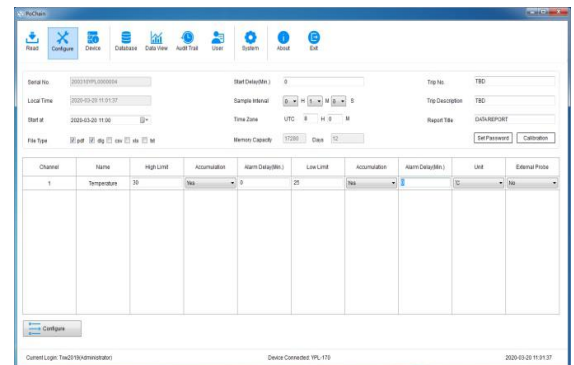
PcChain

Read Configure Device Database Data View Audit Trail User System About Exit

Serial No. 2002101PL0000004
Local Time 2020-03-20 11:31:37
Start at 2020-03-20 11:00
File Type pdf dig csv xls txt

Start Delay(Min.) 0
Sample Interval 0 H 1 M 0 S
Time Zone UTC 8 H 0 M
Memory Capacity 17280 Days 12

Trip No. TBD
Trip Description TBD
Report Title DATA REPORT
Set Password Calibration

| Channel | Name | High Limit | Accumulation | Alarm Delay(Min.) | Low Limit | Accumulation | Alarm Delay(Min.) | Unit | External Probe |
|---|---|---|---|---|---|---|---|---|---|
| 1 | Temperature | 30 | No | 0 | 25 | No | 0 | °C | No |

Configure

Current Login: Tex2019(Administrator) Device Connected: YPL-170 2020-03-20 11:31:37